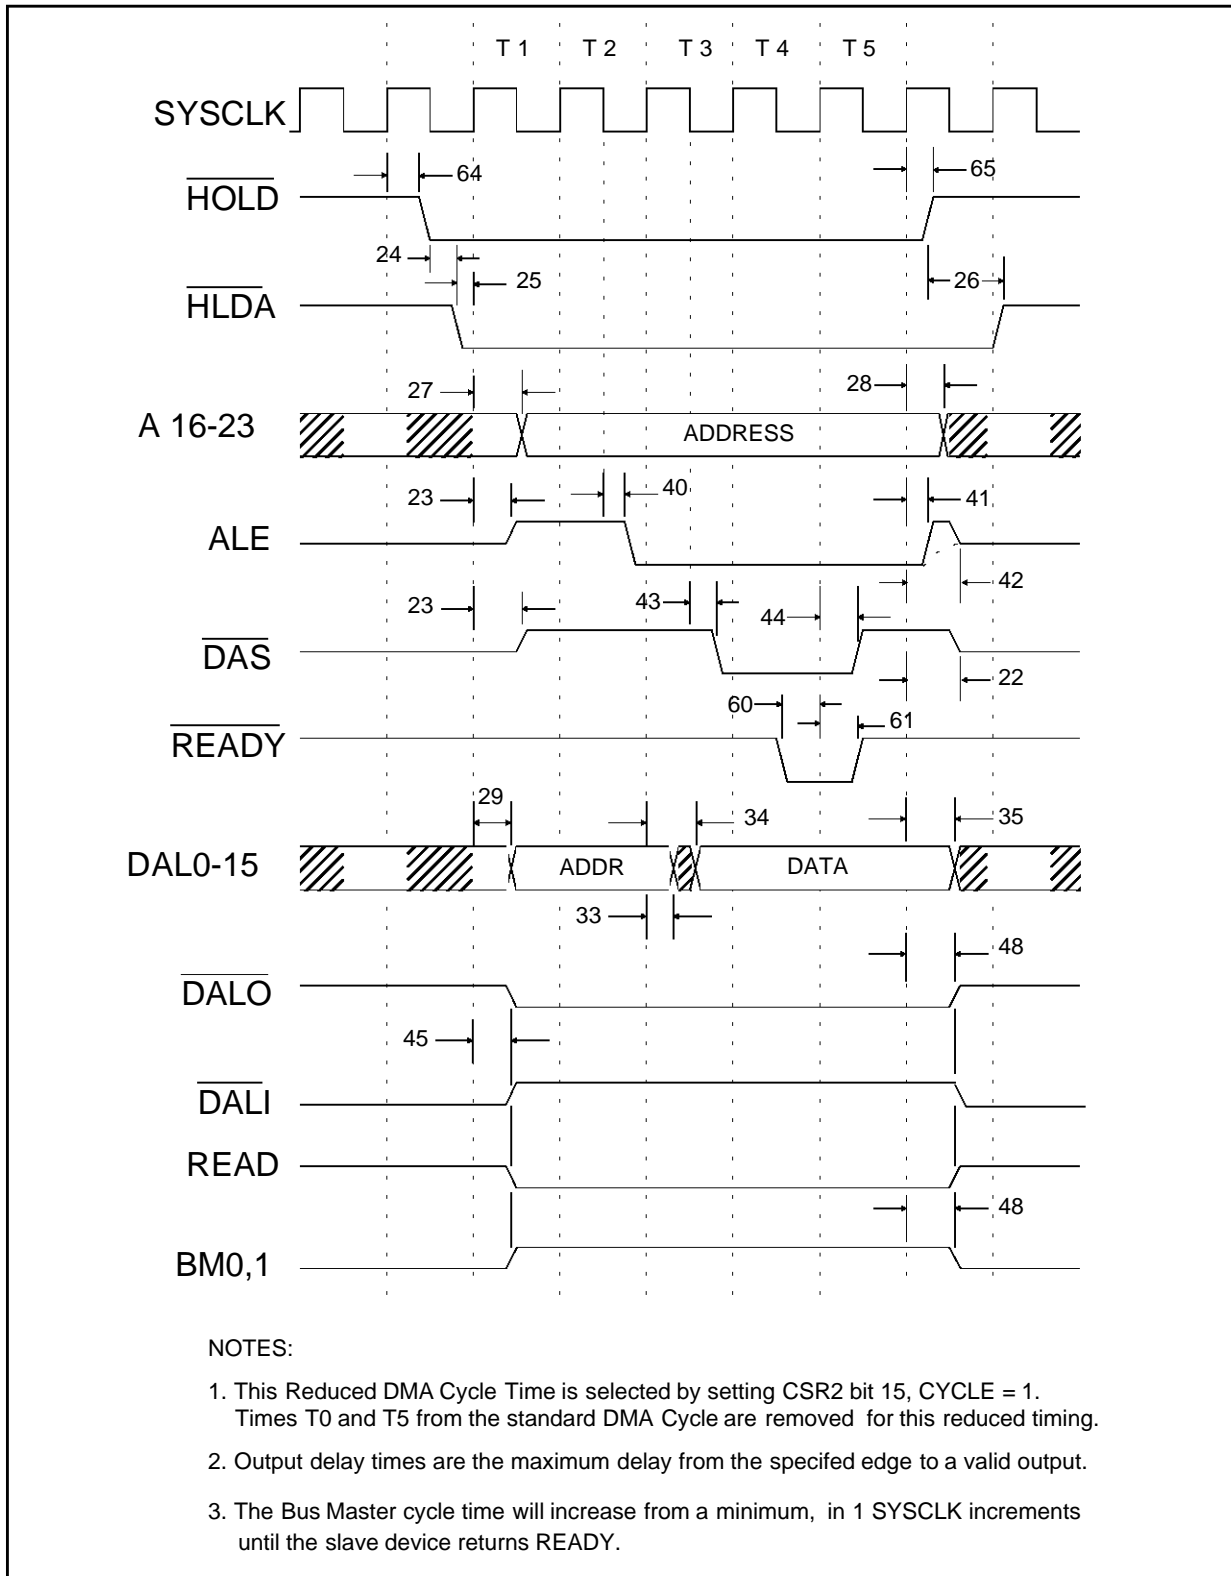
T 1 T 2 T 3 T 4 T 5

SYSCLK

$\overline{HOLD}$

64

65

24

25

$\overline{HLDA}$

26

27

28

A 16-23

ADDRESS

23

40

ALE

41

42

23

43

44

$\overline{DAS}$

22

60

61

$\overline{READY}$

29

34

35

DAL0-15

ADDR

DATA

33

48

$\overline{DALO}$

45

$\overline{DALI}$

READ

48

BM0,1

NOTES:

1. This Reduced DMA Cycle Time is selected by setting CSR2 bit 15, CYCLE = 1. Times T0 and T5 from the standard DMA Cycle are removed for this reduced timing.

2. Output delay times are the maximum delay from the specifed edge to a valid output.

3. The Bus Master cycle time will increase from a minimum, in 1 SYSCLK increments until the slave device returns READY.